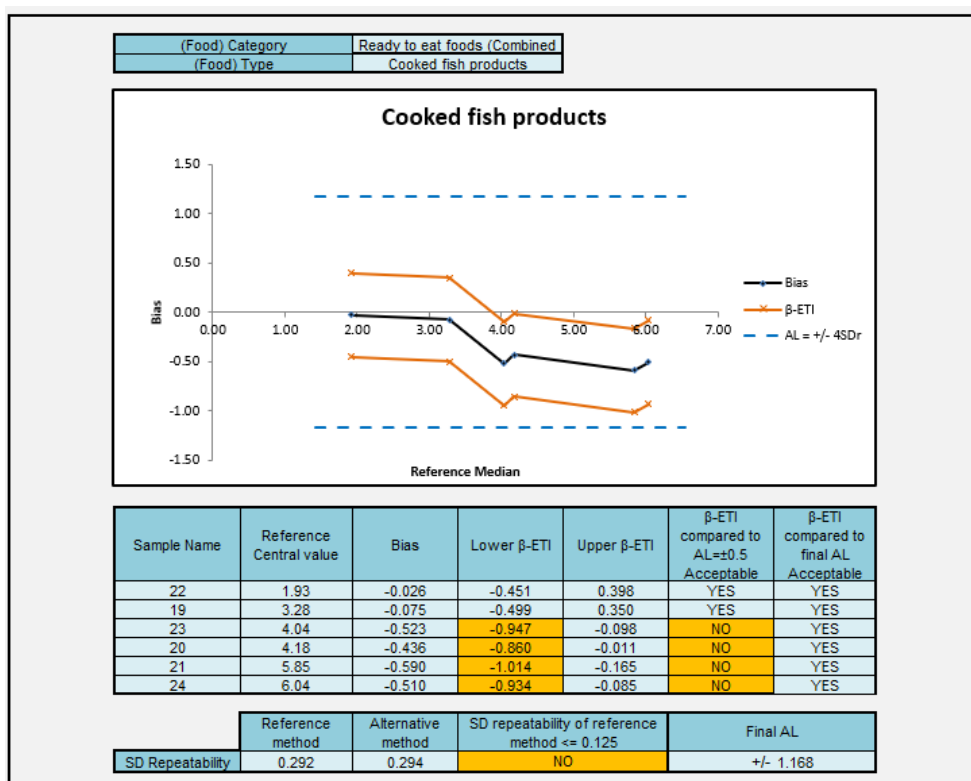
| (Food) Category | Ready to eat foods (Combined |
|---|---|
| (Food) Type | Cooked fish products |

Cooked fish products

1.50
1.00
0.50
0.00
-0.50
-1.00
-1.50

Bias

0.00 1.00 2.00 3.00 4.00 5.00 6.00 7.00

Reference Median

Bias
β-ETI
AL = +/- 4SDr

| Sample Name | Reference Central value | Bias | Lower β-ETI | Upper β-ETI | β-ETI compared to AL=±0.5 Acceptable | β-ETI compared to final AL Acceptable |
|---|---|---|---|---|---|---|
| 22 | 1.93 | -0.026 | -0.451 | 0.398 | YES | YES |
| 19 | 3.28 | -0.075 | -0.499 | 0.350 | YES | YES |
| 23 | 4.04 | -0.523 | -0.947 | -0.098 | NO | YES |
| 20 | 4.18 | -0.436 | -0.860 | -0.011 | NO | YES |
| 21 | 5.85 | -0.590 | -1.014 | -0.165 | NO | YES |
| 24 | 6.04 | -0.510 | -0.934 | -0.085 | NO | YES |

| | Reference method | Alternative method | SD repeatability of reference method <= 0.125 | Final AL |
|---|---|---|---|---|
| SD Repeatability | 0.292 | 0.294 | NO | +/- 1.168 |